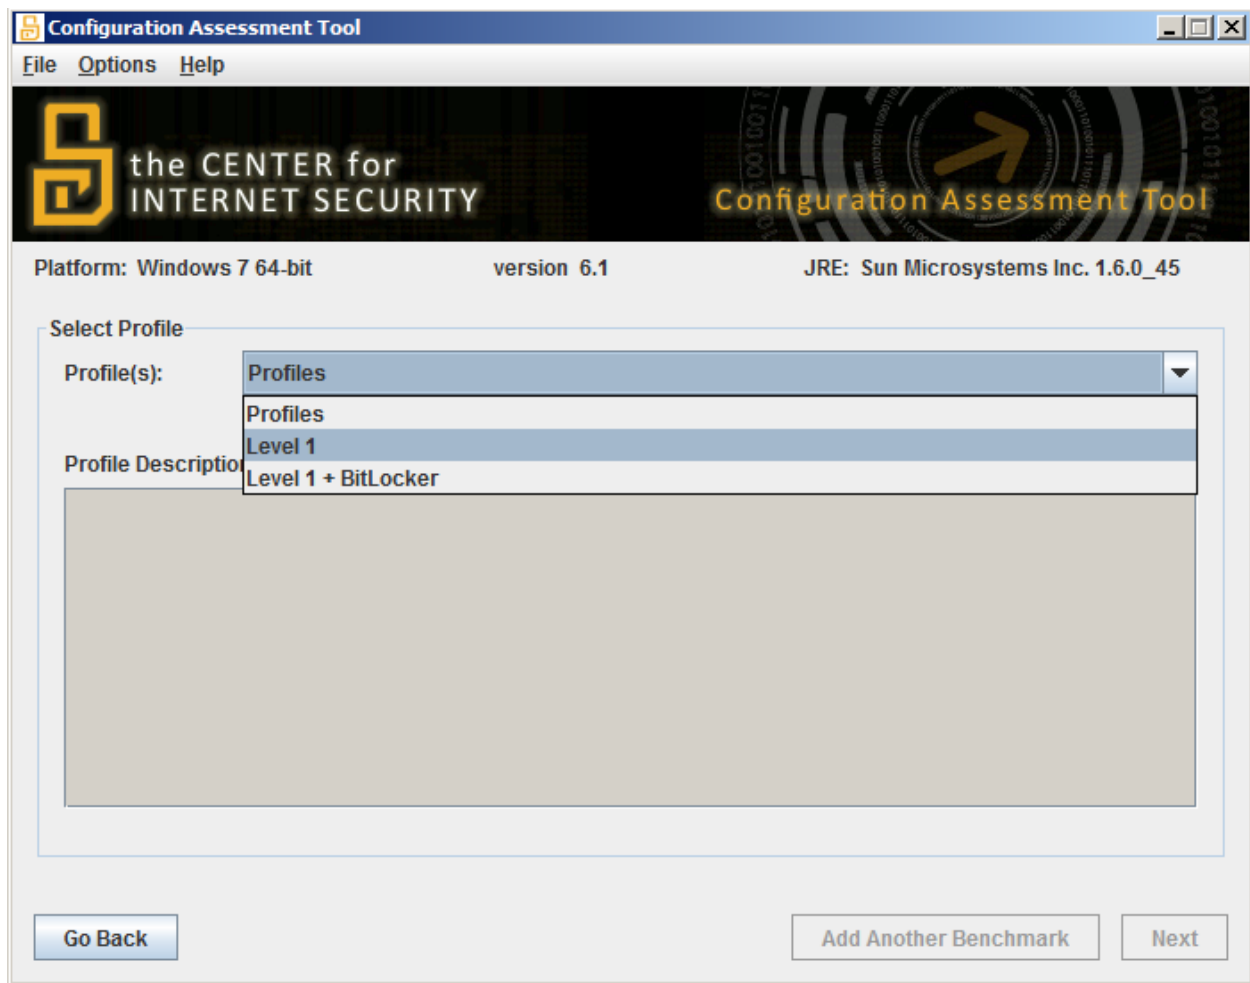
Configuration Assessment Tool

File Options Help

the CENTER for INTERNET SECURITY

Configuration Assessment Tool

Platform: Windows 7 64-bit

version 6.1

JRE: Sun Microsystems Inc. 1.6.0_45

Select Profile

Profile(s):

Profiles

Profiles

Level 1

Level 1 + BitLocker

Profile Descriptio

Go Back

Add Another Benchmark

Next